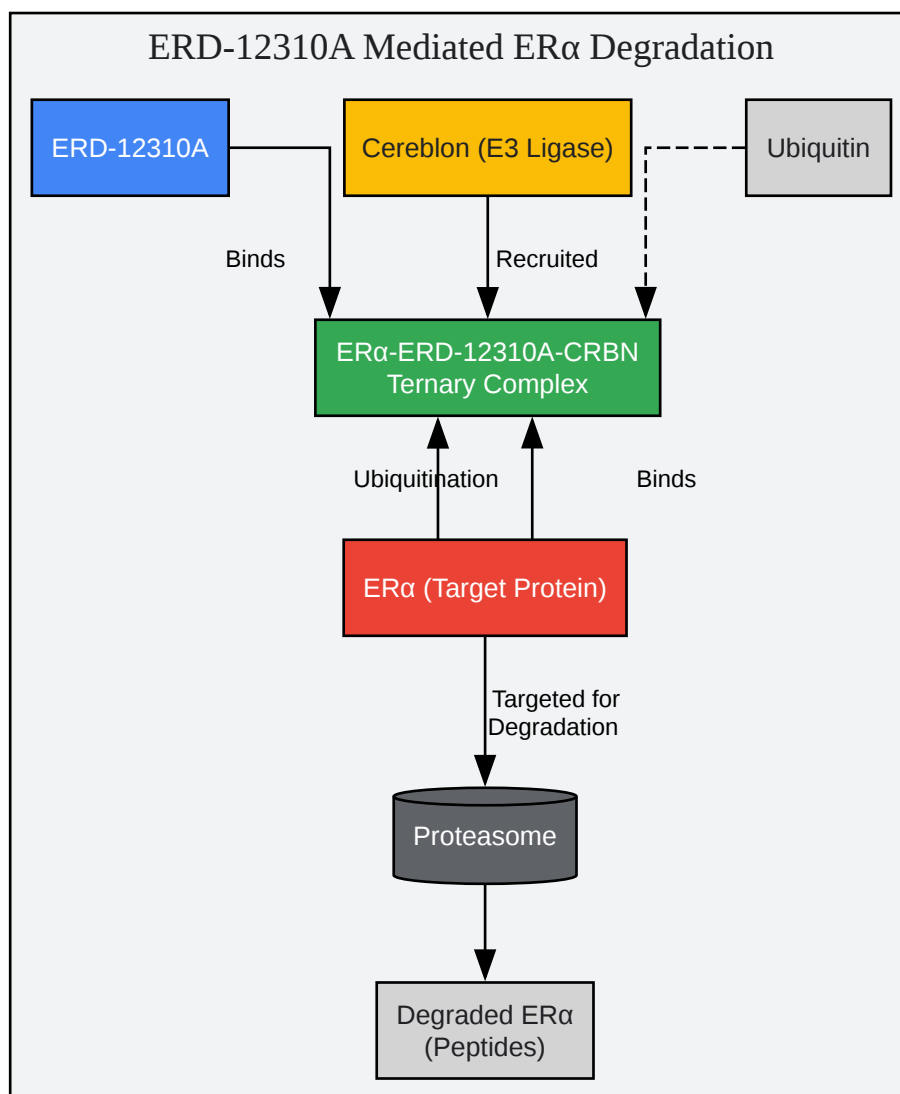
ERD-12310A Mediated ERα Degradation

ERD-12310A

Cereblon (E3 Ligase)

Ubiquitin

Binds

Recruited

ERα-ERD-12310A-CRBN Ternary Complex

Ubiquitination

Binds

ERα (Target Protein)

Targeted for Degradation

Proteasome

Degraded ERα (Peptides)